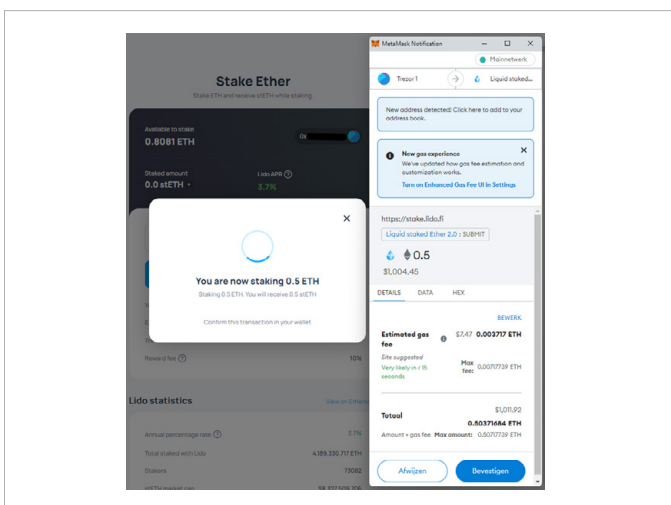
Stake Ether

Stake ETH and receive stETH while staking

Available to stake
0.8081 ETH

0x

Staked amount
0.0 stETH

Lido APR ⓘ
3.7%

×

You are now staking 0.5 ETH

Staking 0.5 ETH. You will receive 0.5 stETH

Confirm this transaction in your wallet

Reward fee ⓘ
10%

Lido statistics

View on Etherscan

Annual percentage rate ⓘ
3.7%

Total staked with Lido
4,189,250.717 ETH

Stakers
73082

stETH market cap
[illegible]

MetaMask Notification

Mainnetwerk

Trezor 1

Liquid staked...

New address detected! Click here to add to your address book.

New gas experience

We've updated how gas fee estimation and customization works.

Turn on Enhanced Gas Fee UI in Settings

https://stake.lido.fi

Liquid staked Ether 2.0 : SUBMIT

0.5

$1,004.45

DETAILS DATA HEX

BEWERK

Estimated gas fee

$7.47 0.003717 ETH

Site suggested

Very likely in < 15 seconds

Max fee: 0.00717739 ETH

Totaal

$1,011.92

0.50371684 ETH

Amount + gas fee Max amount: 0.50717739 ETH

Afwijzen

Bevestigen